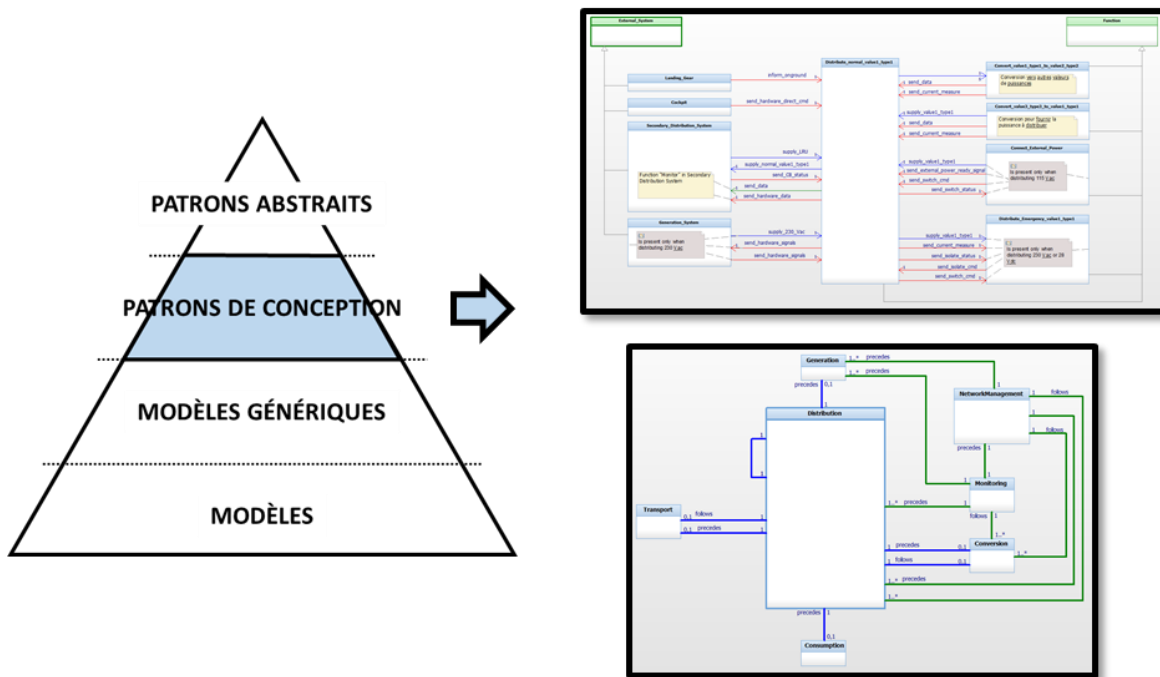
PATRONS ABSTRAITS

PATRONS DE CONCEPTION

MODÈLES GÉNÉRIQUES

MODÈLES

External_System

Function

Landing_Gear

inform_onground

Distribute_normal_value1_type1

send_data

send_current_measure

Convert_value1_type1_to_value2_type2

Conversion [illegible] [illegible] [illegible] de puissance

Cockpit

send_hardware_direct_cmd

Convert_value2_type2_to_value1_type1

supply_value1_type1

send_data

send_current_measure

Conversion pour fournir la puissance à distribuer

Secondary_Distribution_System

supply_LRU

supply_normal_value1_type1

send_CB_status

send_data

send_hardware_data

Function "Monitor" in Secondary Distribution System

Connect_External_Power

supply_value1_type1

send_external_power_ready_signal

send_switch_cmd

send_switch_status

{...} Is present only when distributing 115 Vac

Generation_System

{...} Is present only when distributing 230 Vac

supply_230_Vac

send_hardware_signals

send_hardware_signals

Distribute_Emergency_value1_type1

supply_value1_type1

send_current_measure

send_isolate_status

send_isolate_cmd

send_switch_cmd

{...} Is present only when distributing 230 Vac or 28 Vdc

Generation

1..* precedes

1..* precedes

precedes 0,1

1

Distribution

NetworkManagement

1 follows

1

1 follows

1

1

Transport

0..1 follows

0..1 precedes

1

1

1..* precedes

Monitoring

follows

1..*

Conversion

precedes 0..1

follows 0..1

1..* precedes

1..*

1..*

precedes 1

0,1

Consumption